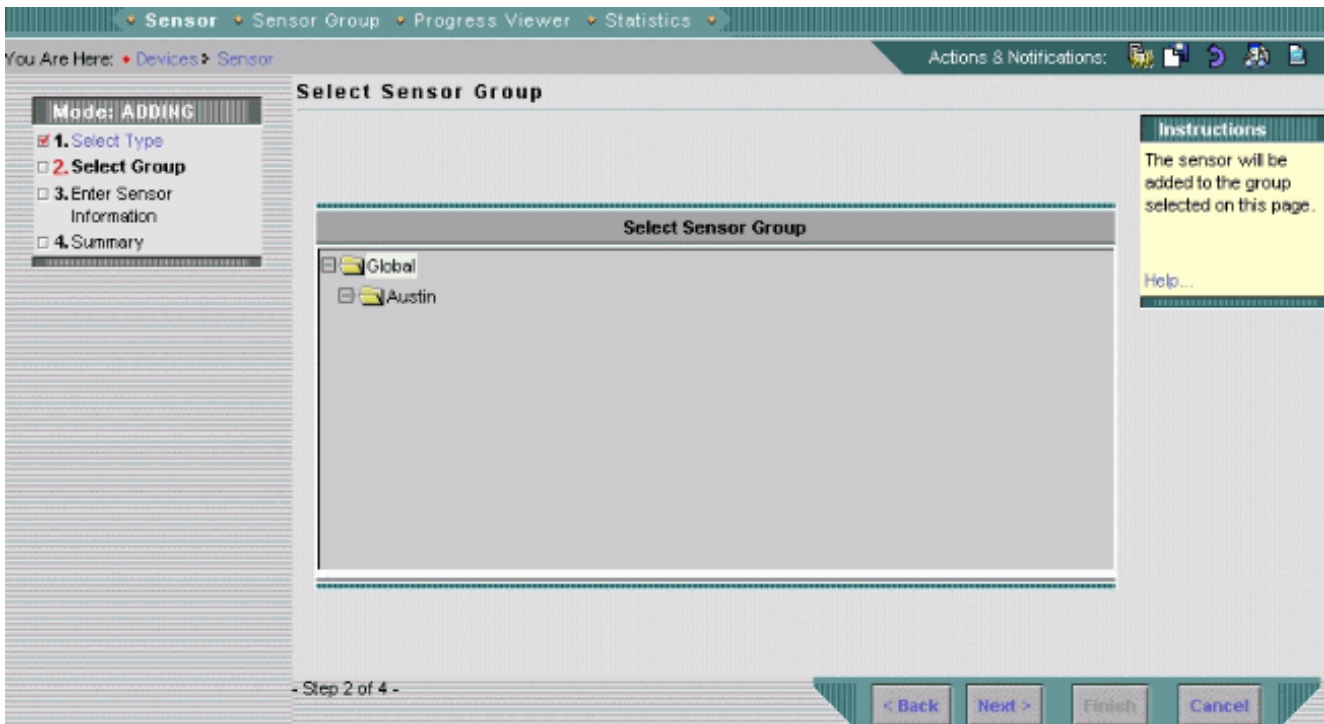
Sensor • Sensor Group • Progress Viewer • Statistics

You Are Here: • Devices > Sensor

Actions & Notifications:

Mode: ADDING

1. Select Type
2. Select Group
3. Enter Sensor Information
4. Summary

Select Sensor Group

Select Sensor Group

Global

Austin

Instructions

The sensor will be added to the group selected on this page.

Help...

- Step 2 of 4 -

< Back

Next >

Finish

Cancel